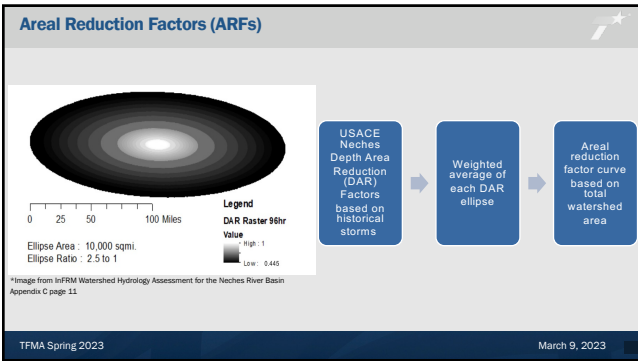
Areal Reduction Factors (ARFs)

0 25 50 100 Miles

Ellipse Area : 10,000 sqmi.
Ellipse Ratio : 2.5 to 1

Legend
DAR Raster 96hr
Value
High : 1
Low : 0.445

*Image from InFRM Watershed Hydrology Assessment for the Neches River Basin Appendix C page 11

USACE Neches Depth Area Reduction (DAR) Factors based on historical storms

Weighted average of each DAR ellipse

Areal reduction factor curve based on total watershed area

TFMA Spring 2023

March 9, 2023